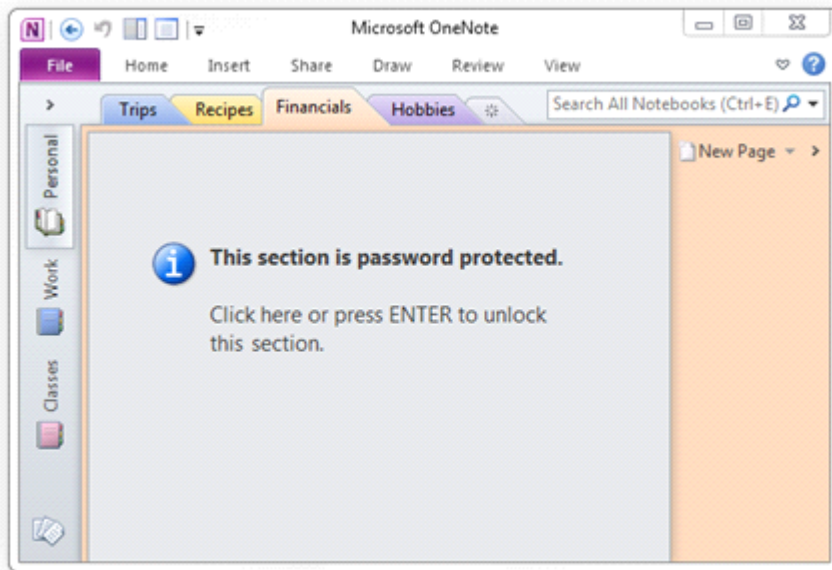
Microsoft OneNote

File Home Insert Share Draw Review View

Trips Recipes Financials Hobbies

Search All Notebooks (Ctrl+E)

New Page

Personal

Work

Classes

This section is password protected.

Click here or press ENTER to unlock this section.